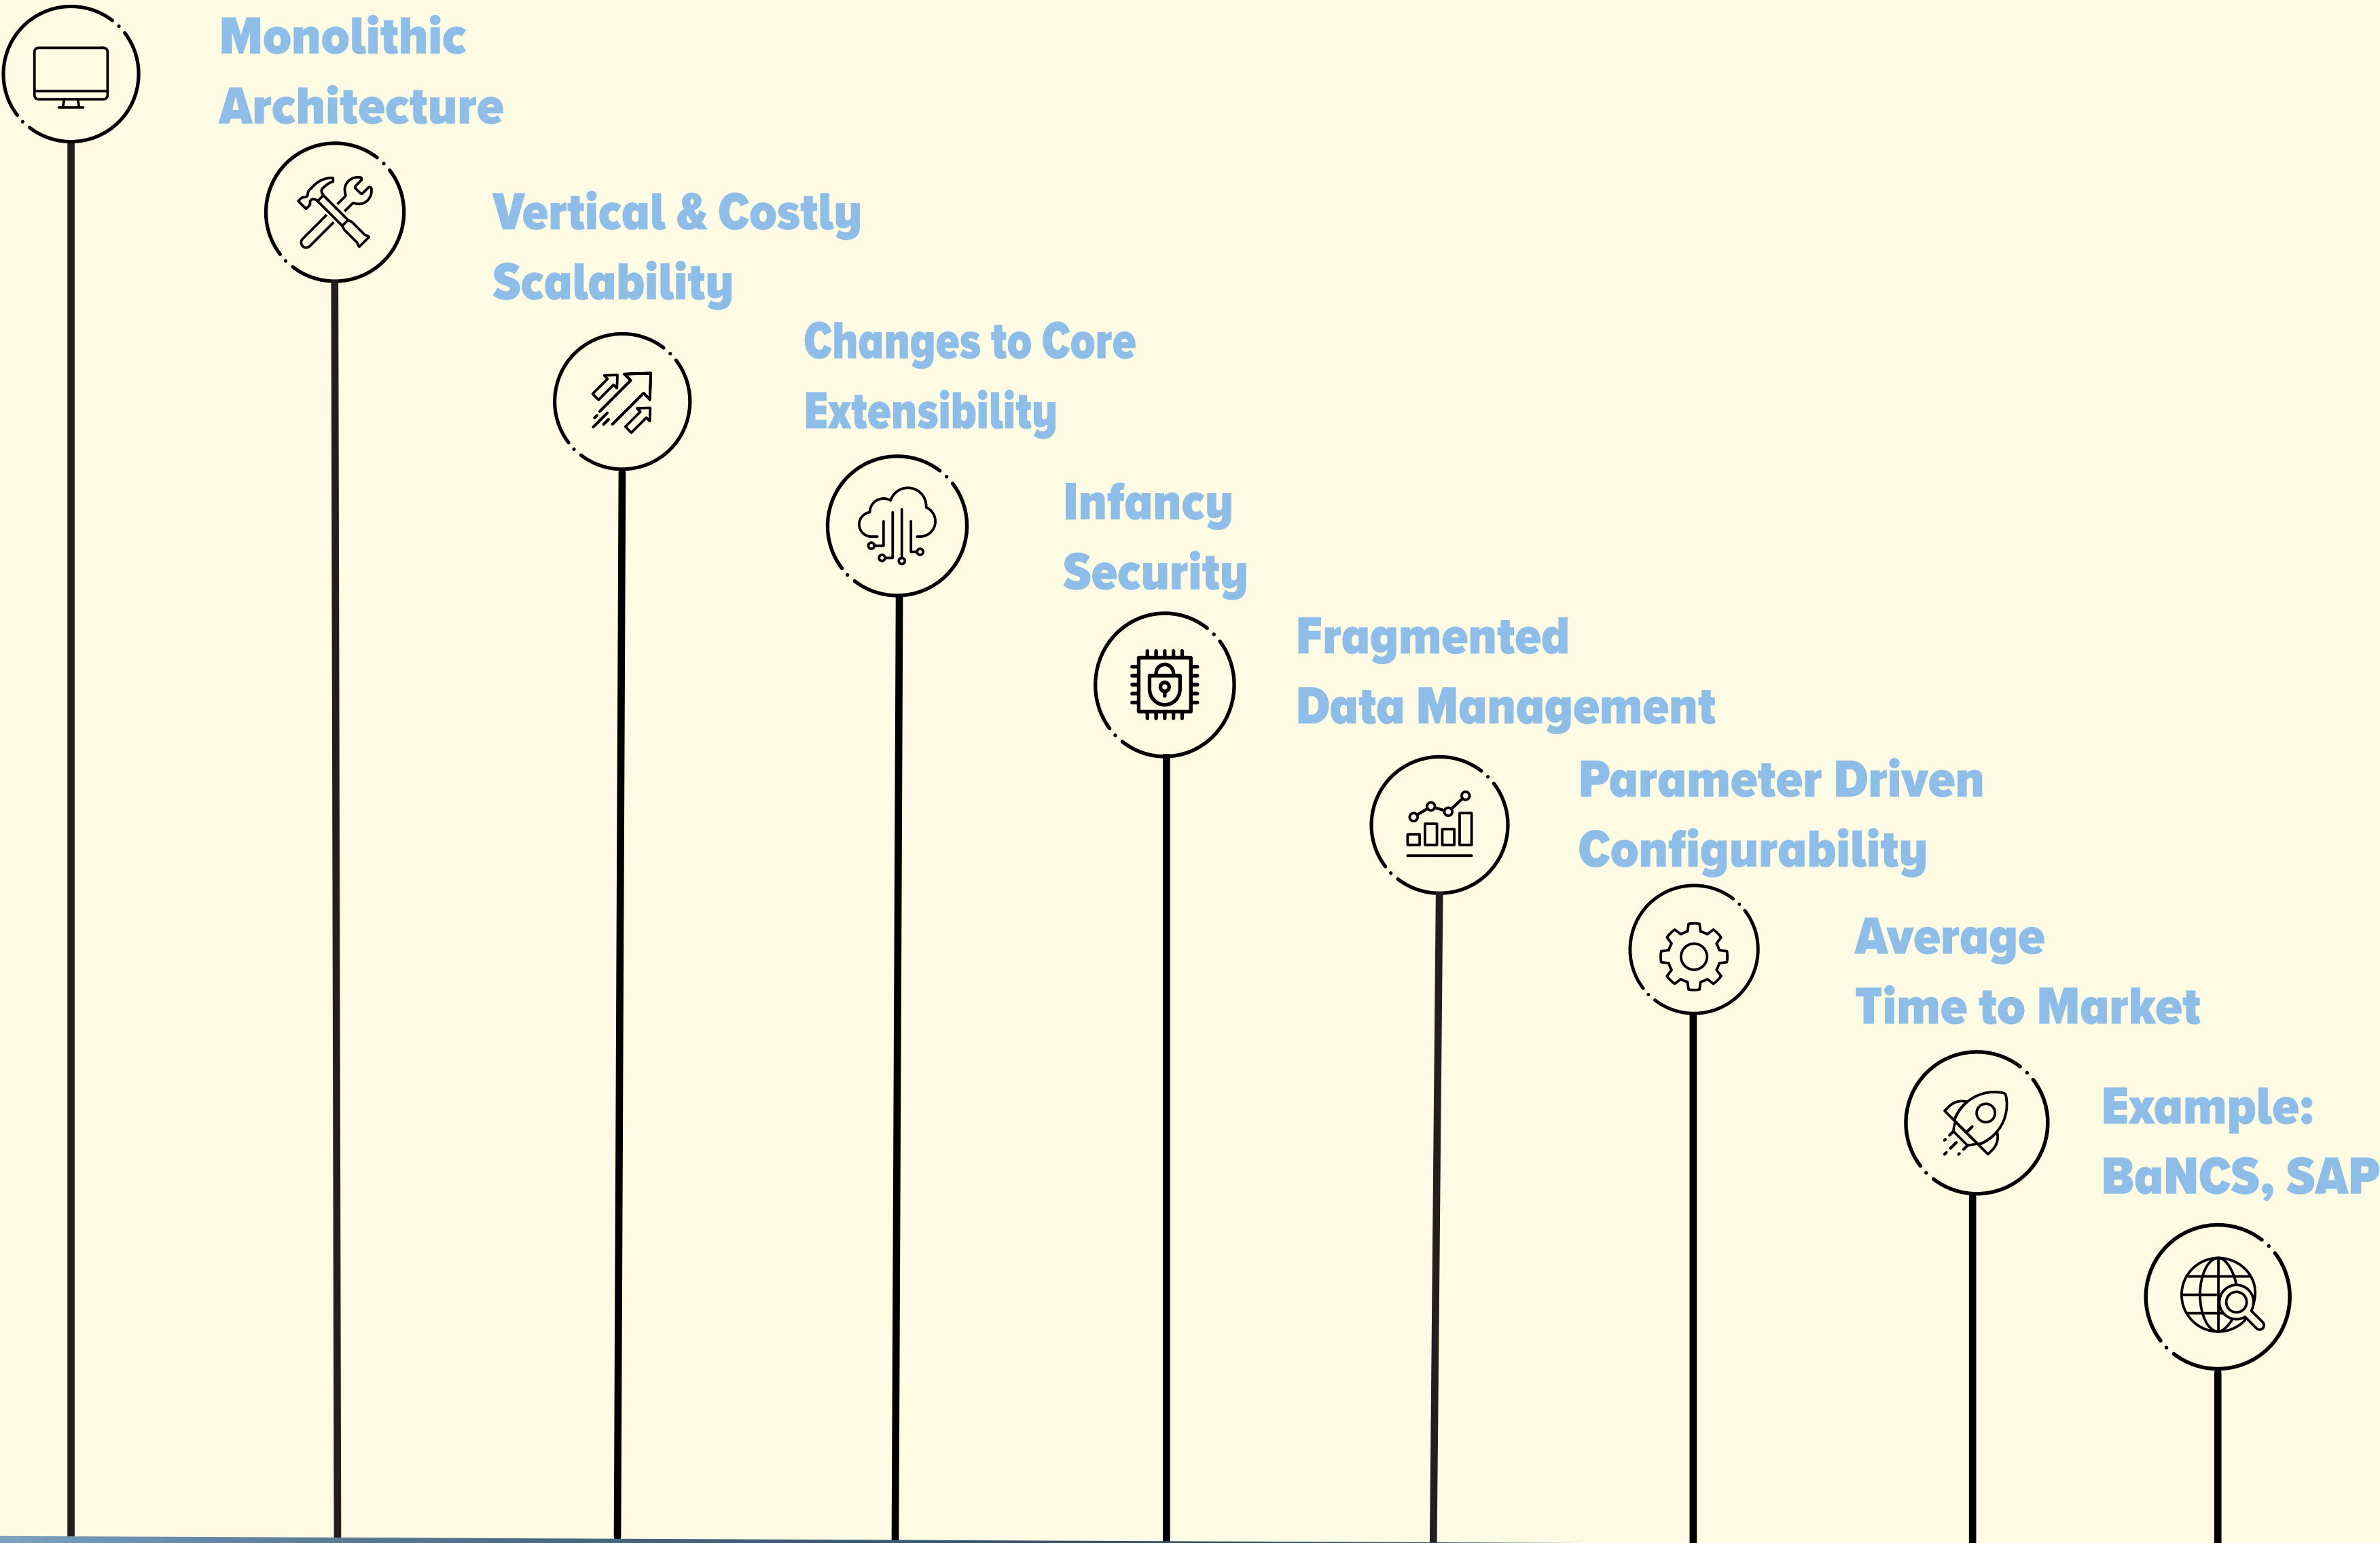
Monolithic Architecture

Vertical & Costly Scalability

Changes to Core Extensibility

Infancy Security

Fragmented Data Management

Parameter Driven Configurability

Average Time to Market

Example: BaNCS, SAP